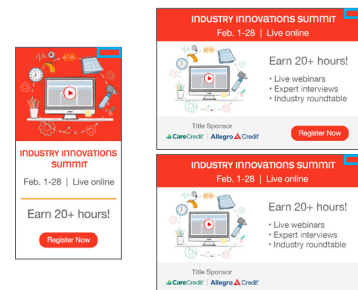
INDUSTRY INNOVATIONS SUMMIT

Feb. 1-28 | Live online

Earn 20+ hours!

Register Now

INDUSTRY INNOVATIONS SUMMIT

Feb. 1-28 | Live online

Earn 20+ hours!

• Live webinars
• Expert interviews
• Industry roundtable

Title Sponsor
CareCredit | Allegro Credit

Register Now

INDUSTRY INNOVATIONS SUMMIT

Feb. 1-28 | Live online

Earn 20+ hours!

• Live webinars
• Expert interviews
• Industry roundtable

Title Sponsor
CareCredit | Allegro Credit